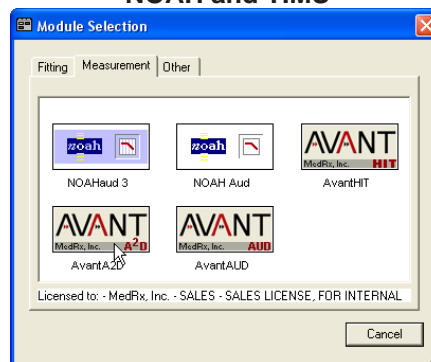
NOAH and TIMS

Module Selection

Fitting | Measurement | Other

noah

NOAHaud 3

noah

NOAH Aud

AVANT MedRx, Inc. HIT

AvantHIT

AVANT MedRx, Inc. A²D

AvantA2D

AVANT MedRx, Inc. AUD

AvantAUD

Licensed to: - MedRx, Inc. - SALES - SALES LICENSE, FOR INTERNAL

Cancel